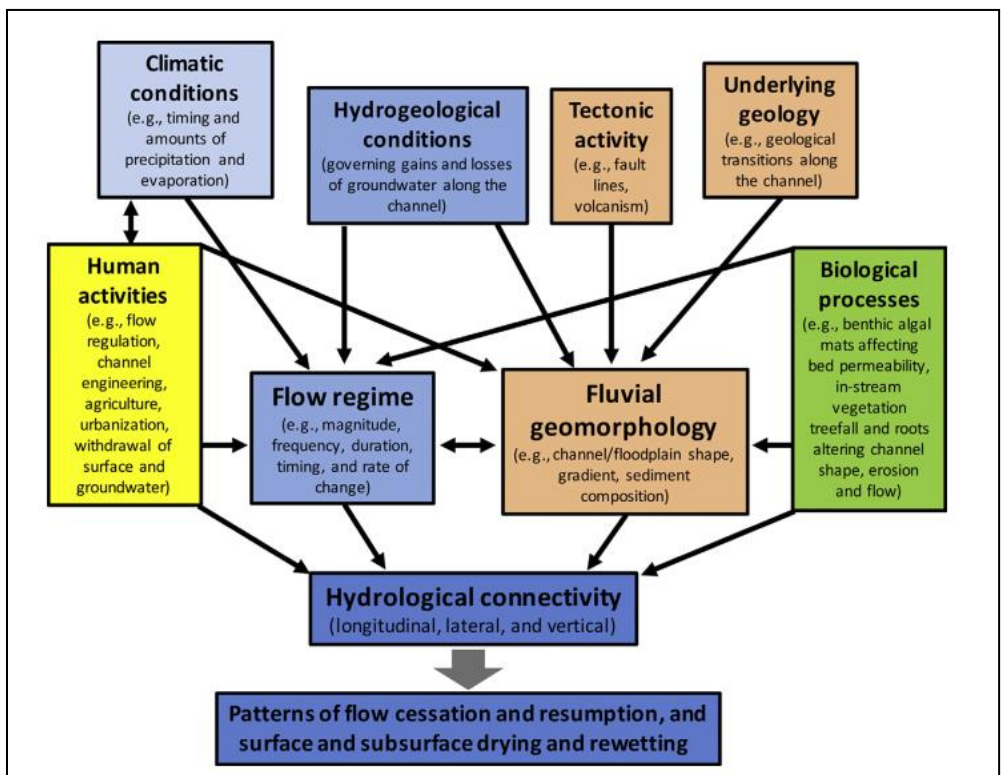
Climatic conditions
(e.g., timing and amounts of precipitation and evaporation)

Hydrogeological conditions
(governing gains and losses of groundwater along the channel)

Tectonic activity
(e.g., fault lines, volcanism)

Underlying geology
(e.g., geological transitions along the channel)

Human activities
(e.g., flow regulation, channel engineering, agriculture, urbanization, withdrawal of surface and groundwater)

Biological processes
(e.g., benthic algal mats affecting bed permeability, in-stream vegetation treefall and roots altering channel shape, erosion and flow)

Flow regime
(e.g., magnitude, frequency, duration, timing, and rate of change)

Fluvial geomorphology
(e.g., channel/floodplain shape, gradient, sediment composition)

Hydrological connectivity
(longitudinal, lateral, and vertical)

Patterns of flow cessation and resumption, and surface and subsurface drying and rewetting